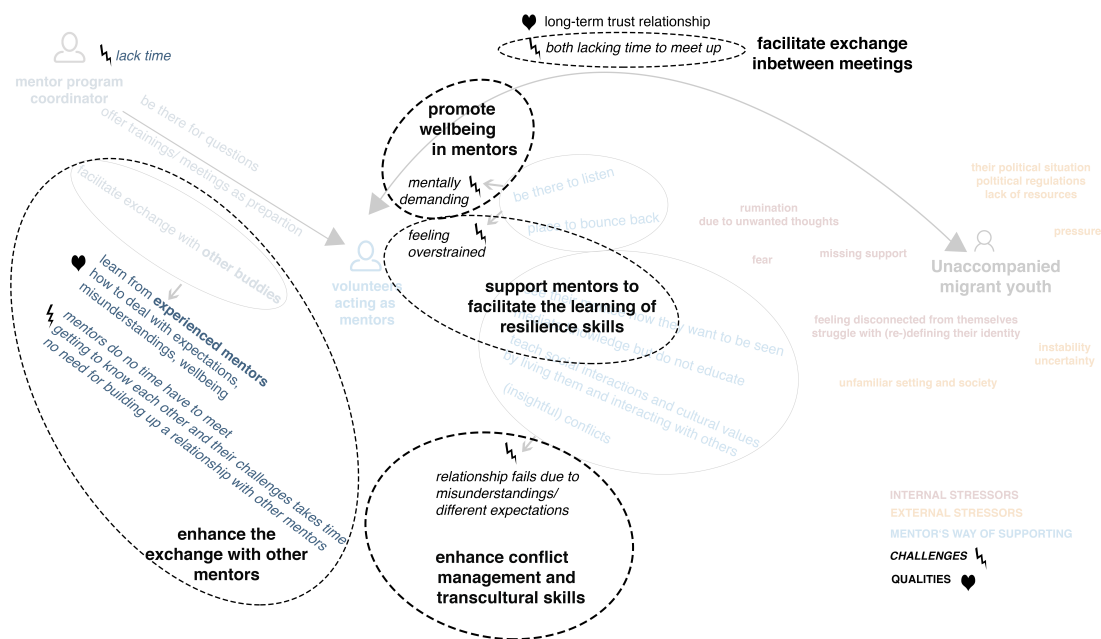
long-term trust relationship

both lacking time to meet up

facilitate exchange inbetween meetings

mentor program coordinator

lack time

be there for questions

offer trainings/ meetings as prepartion

facilitate exchange with other buddies

promote wellbeing in mentors

mentally demanding

feeling overstrained

be there to listen

place to bounce back

support mentors to facilitate the learning of resilience skills

volunteers acting as mentors

accept them how they want to be seen

share knowledge but do not educate

teach social interactions and cultural values by living them and interacting with others

(insightful) conflicts

learn from experienced mentors how to deal with expectations, misunderstandings, wellbeing

mentors do no time have to meet getting to know each other and their challenges takes time no need for building up a relationship with other mentors

enhance the exchange with other mentors

relationship fails due to misunderstandings/ different expectations

enhance conflict management and transcultural skills

rumination due to unwanted thoughts

fear

missing support

Unaccompanied migrant youth

their political situation political regulations lack of resources

pressure

feeling disconnected from themselves struggle with (re-)defining their identity

instability uncertainty

unfamiliar setting and society

INTERNAL STRESSORS

EXTERNAL STRESSORS

MENTOR'S WAY OF SUPPORTING

CHALLENGES

QUALITIES